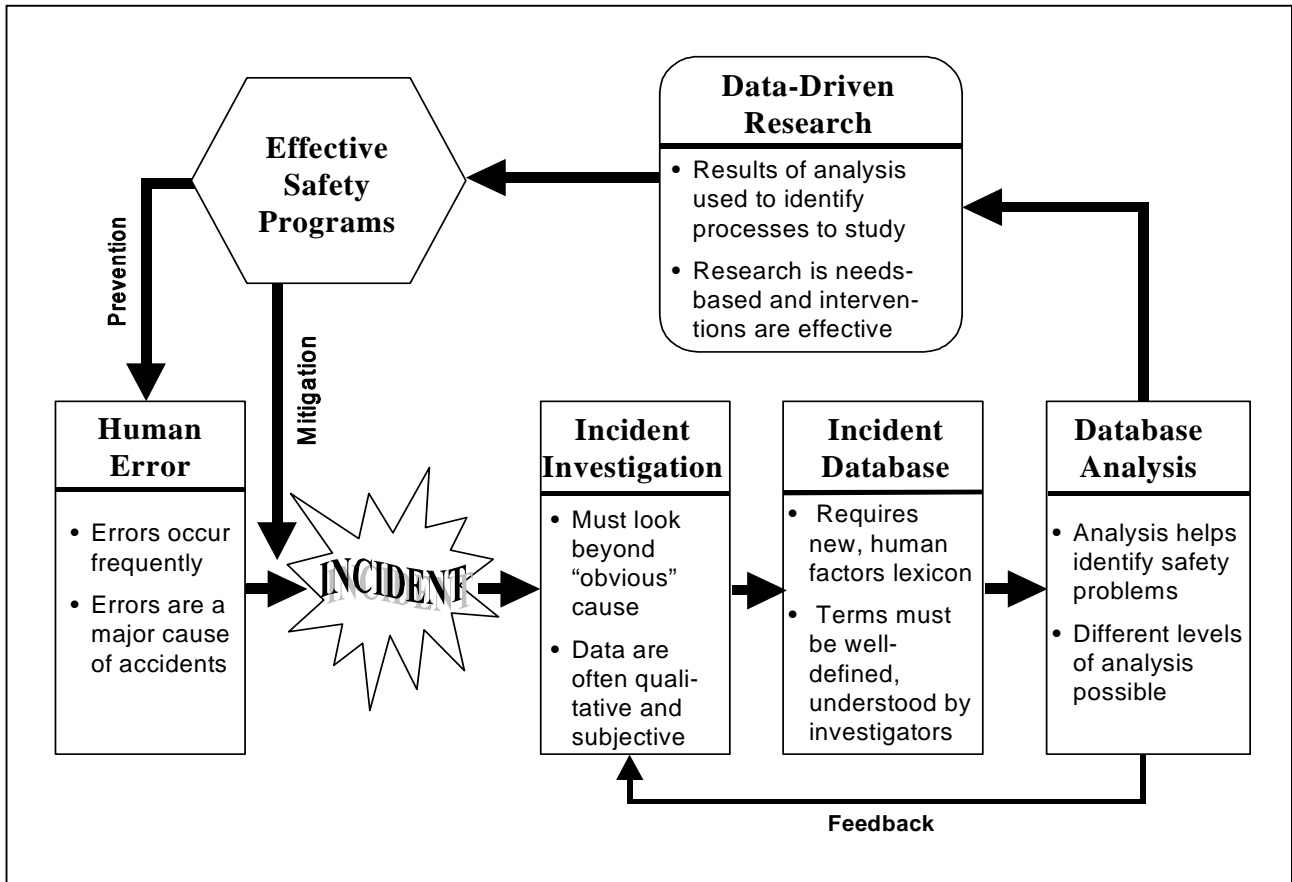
Data-Driven Research

• Results of analysis used to identify processes to study

• Research is needs-based and interventions are effective

Effective Safety Programs

Prevention

Mitigation

Human Error

• Errors occur frequently

• Errors are a major cause of accidents

INCIDENT

Incident Investigation

• Must look beyond "obvious" cause

• Data are often qualitative and subjective

Incident Database

• Requires new, human factors lexicon

• Terms must be well-defined, understood by investigators

Database Analysis

• Analysis helps identify safety problems

• Different levels of analysis possible

Feedback